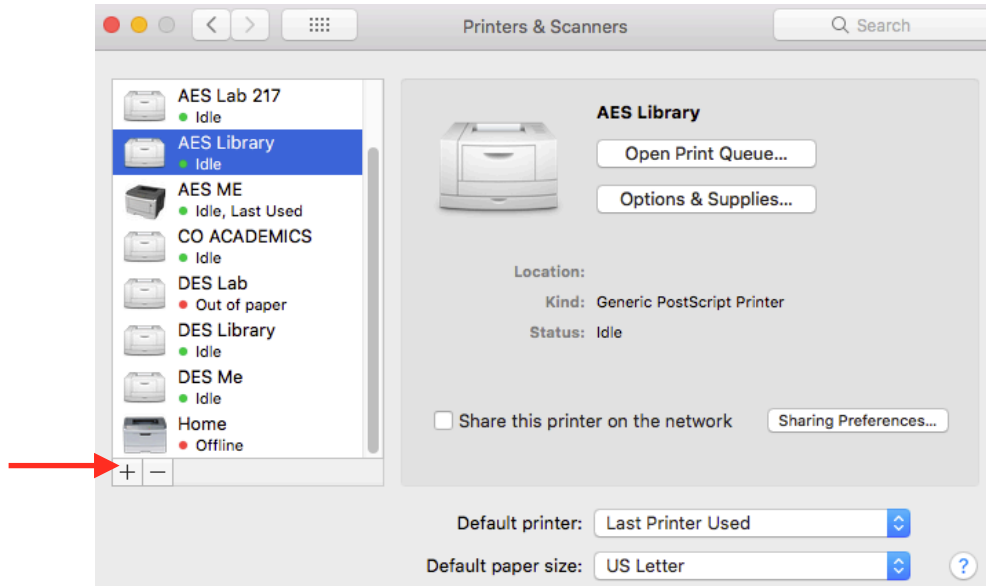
Printers & Scanners

Search

AES Lab 217
Idle
AES Library
Idle
AES ME
Idle, Last Used
CO ACADEMICS
Idle
DES Lab
Out of paper
DES Library
Idle
DES Me
Idle
Home
Offline

+ −

AES Library

Open Print Queue...

Options & Supplies...

Location:
Kind: Generic PostScript Printer
Status: Idle

Share this printer on the network

Sharing Preferences...

Default printer: Last Printer Used

Default paper size: US Letter

?